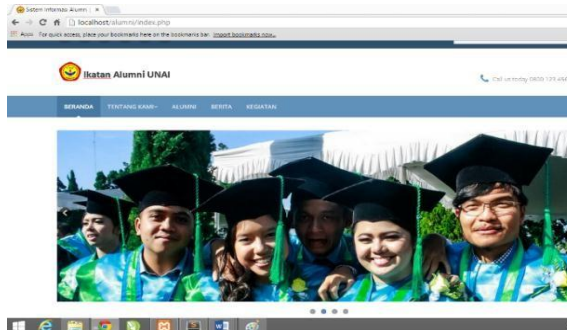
Sistem Informasi Alumni | ×

localhost/alumni/index.php

Apps For quick access, place your bookmarks here on the bookmarks bar. Import bookmarks now...

Ikatan Alumni UNAI

Call us today 0809 123 456

BERANDA TENTANG KAMI ALUMNI BERITA KEGIATAN